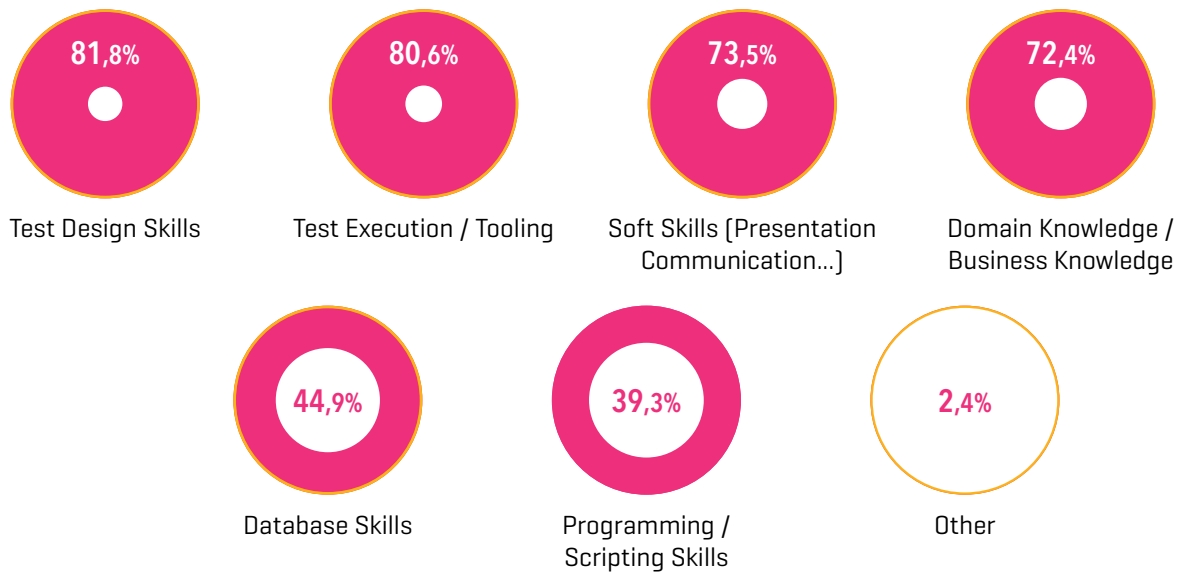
81,8%

Test Design Skills

80,6%

Test Execution / Tooling

73,5%

Soft Skills (Presentation Communication...)

72,4%

Domain Knowledge / Business Knowledge

44,9%

Database Skills

39,3%

Programming / Scripting Skills

2,4%

Other